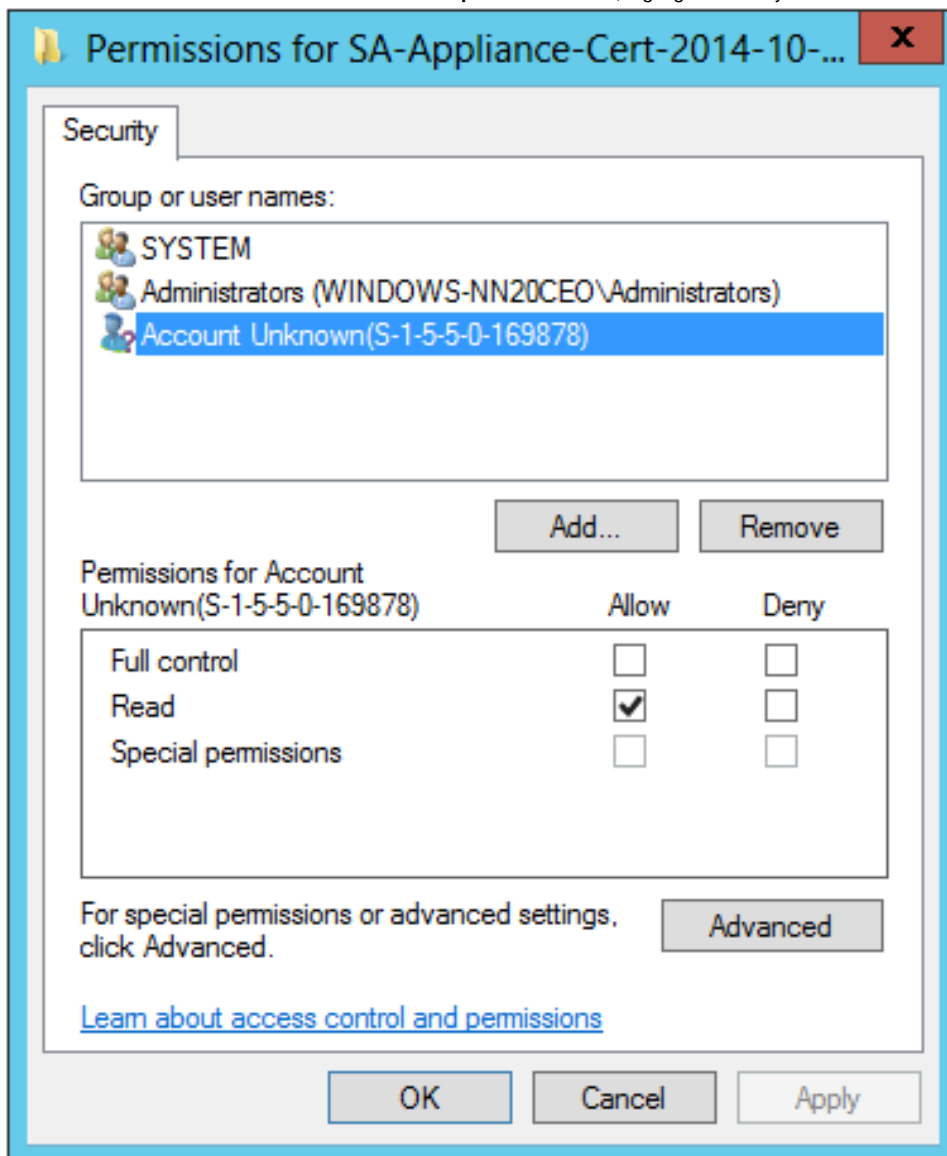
Permissions for SA-Appliance-Cert-2014-10-...

Security

Group or user names:

SYSTEM
Administrators (WINDOWS-NN20CEO\Administrators)
Account Unknown(S-1-5-5-0-169878)

Add... Remove

Permissions for Account Unknown(S-1-5-5-0-169878)

| | Allow | Deny |
|---|---|---|
| Full control | ☐ | ☐ |
| Read | ☑ | ☐ |
| Special permissions | ☐ | ☐ |

For special permissions or advanced settings, click Advanced.

Advanced

Learn about access control and permissions

OK Cancel Apply